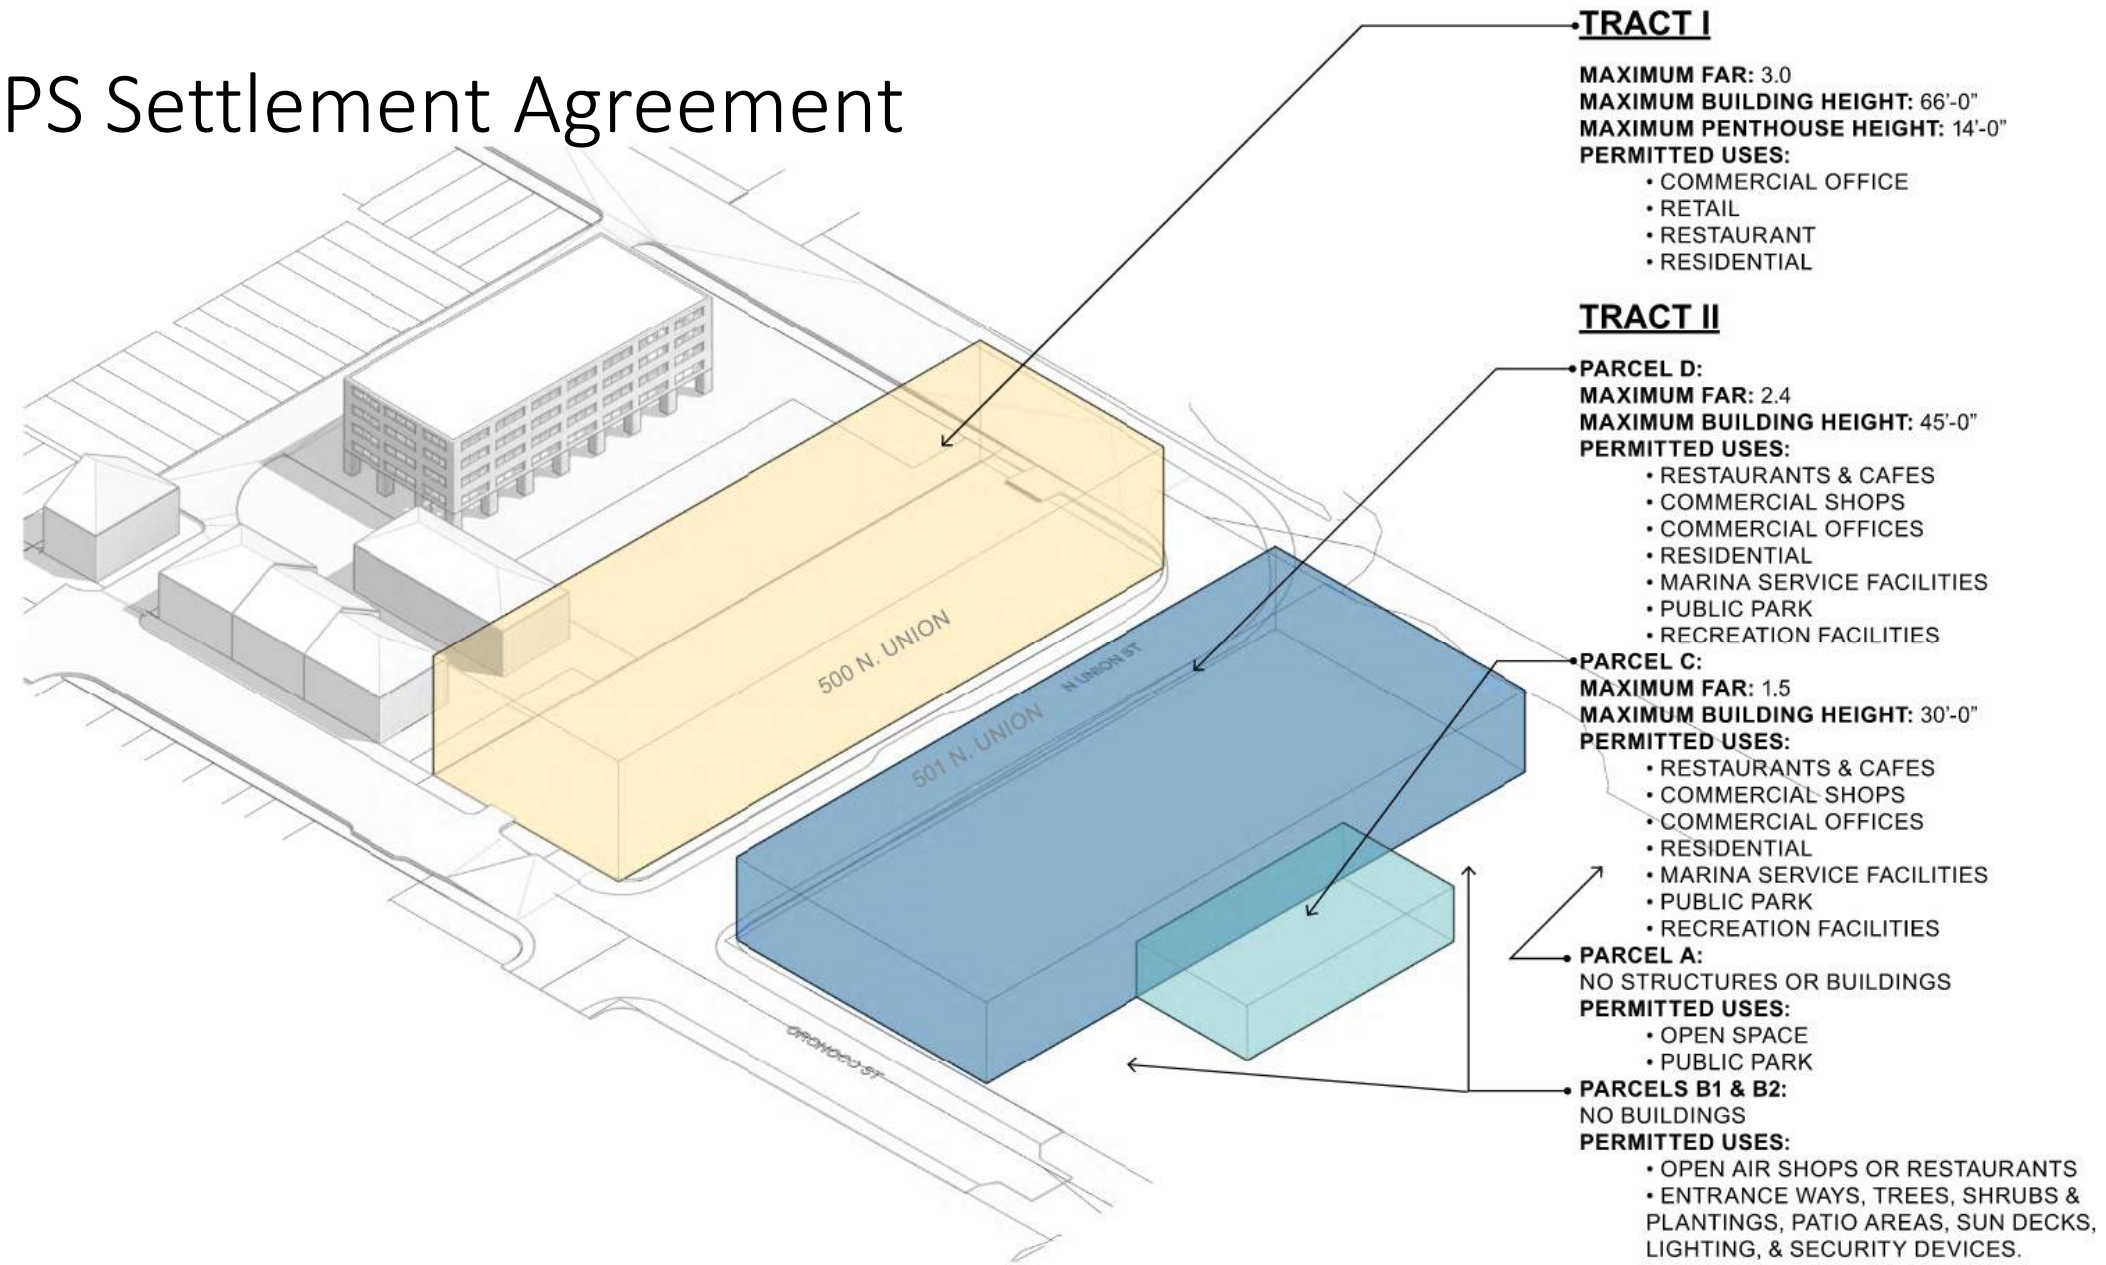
PS Settlement Agreement

500 N. UNION

501 N. UNION

N UNION ST

ORONOCO ST

TRACT I

MAXIMUM FAR: 3.0
MAXIMUM BUILDING HEIGHT: 66'-0"
MAXIMUM PENTHOUSE HEIGHT: 14'-0"
PERMITTED USES:
• COMMERCIAL OFFICE
• RETAIL
• RESTAURANT
• RESIDENTIAL

TRACT II

PARCEL D:
MAXIMUM FAR: 2.4
MAXIMUM BUILDING HEIGHT: 45'-0"
PERMITTED USES:
• RESTAURANTS & CAFES
• COMMERCIAL SHOPS
• COMMERCIAL OFFICES
• RESIDENTIAL
• MARINA SERVICE FACILITIES
• PUBLIC PARK
• RECREATION FACILITIES

PARCEL C:
MAXIMUM FAR: 1.5
MAXIMUM BUILDING HEIGHT: 30'-0"
PERMITTED USES:
• RESTAURANTS & CAFES
• COMMERCIAL SHOPS
• COMMERCIAL OFFICES
• RESIDENTIAL
• MARINA SERVICE FACILITIES
• PUBLIC PARK
• RECREATION FACILITIES

PARCEL A:
NO STRUCTURES OR BUILDINGS
PERMITTED USES:
• OPEN SPACE
• PUBLIC PARK

PARCELS B1 & B2:
NO BUILDINGS
PERMITTED USES:
• OPEN AIR SHOPS OR RESTAURANTS
• ENTRANCE WAYS, TREES, SHRUBS & PLANTINGS, PATIO AREAS, SUN DECKS, LIGHTING, & SECURITY DEVICES.